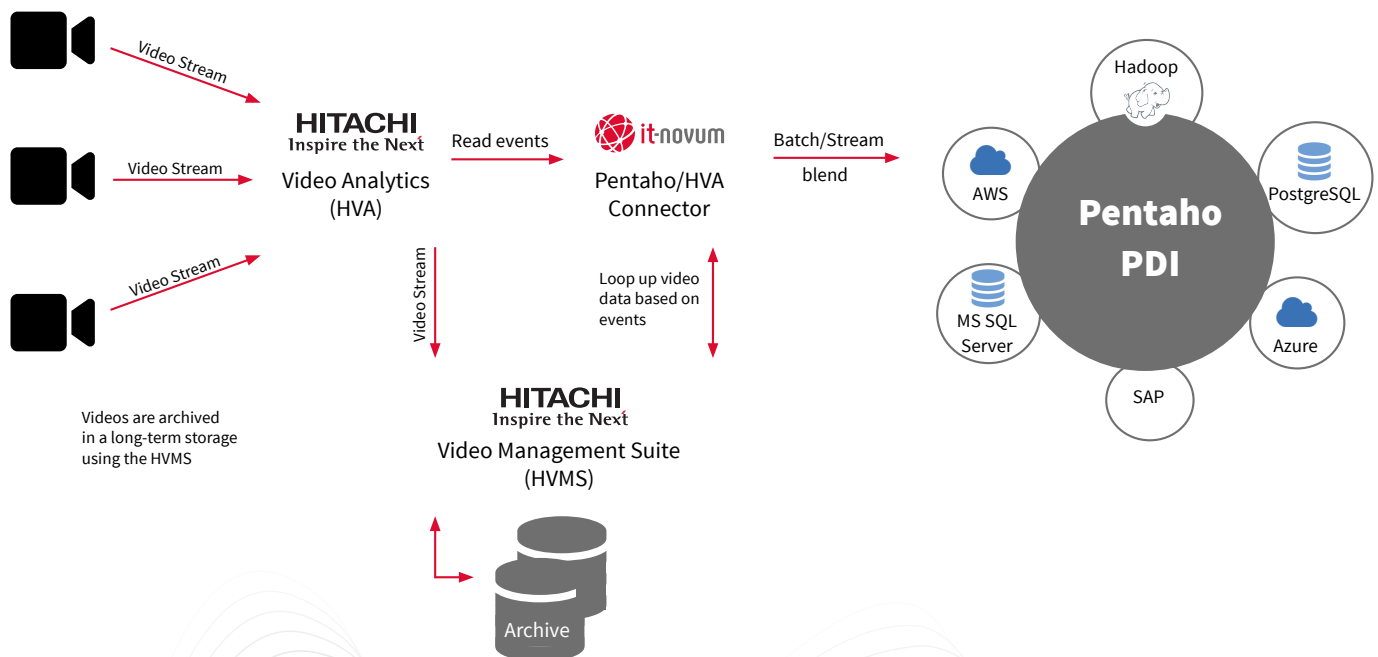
Video Stream

Video Stream

Video Stream

HITACHI
Inspire the Next
Video Analytics
(HVA)

Read events

it-novum
Pentaho/HVA
Connector

Batch/Stream
blend

Hadoop

AWS

PostgreSQL

Pentaho
PDI

MS SQL
Server

Azure

SAP

Video Stream

Loop up video
data based on
events

Videos are archived
in a long-term storage
using the HVMS

HITACHI
Inspire the Next
Video Management Suite
(HVMS)

Archive